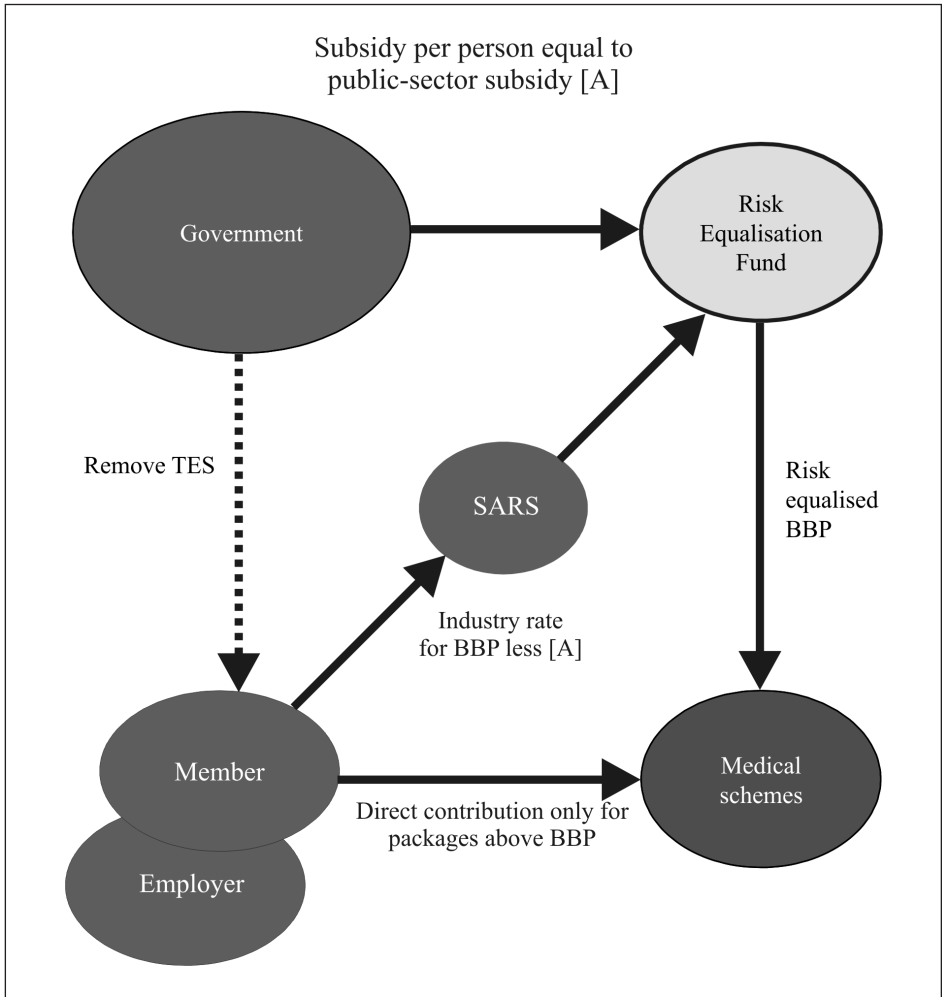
Subsidy per person equal to public-sector subsidy [A]

Government

Risk Equalisation Fund

Remove TES

SARS

Risk equalised BBP

Industry rate for BBP less [A]

Member

Employer

Direct contribution only for packages above BBP

Medical schemes